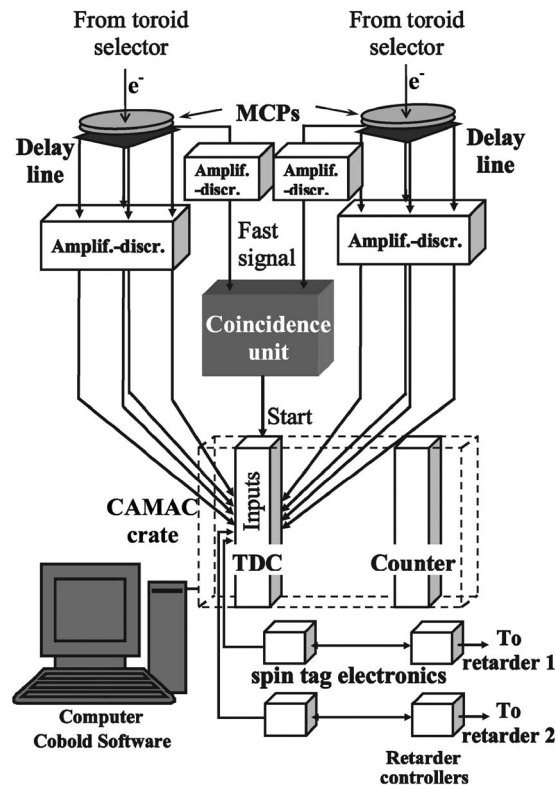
From toroid selector

From toroid selector

$e^-$

$e^-$

MCPs

Delay line

Delay line

Amplif. -discr.

Amplif. -discr.

Amplif.-discr.

Amplif.-discr.

Fast signal

Coincidence unit

Start

CAMAC crate

Inputs

TDC

Counter

To retarder 1

spin tag electronics

To retarder 2

Computer Cobold Software

Retarder controllers